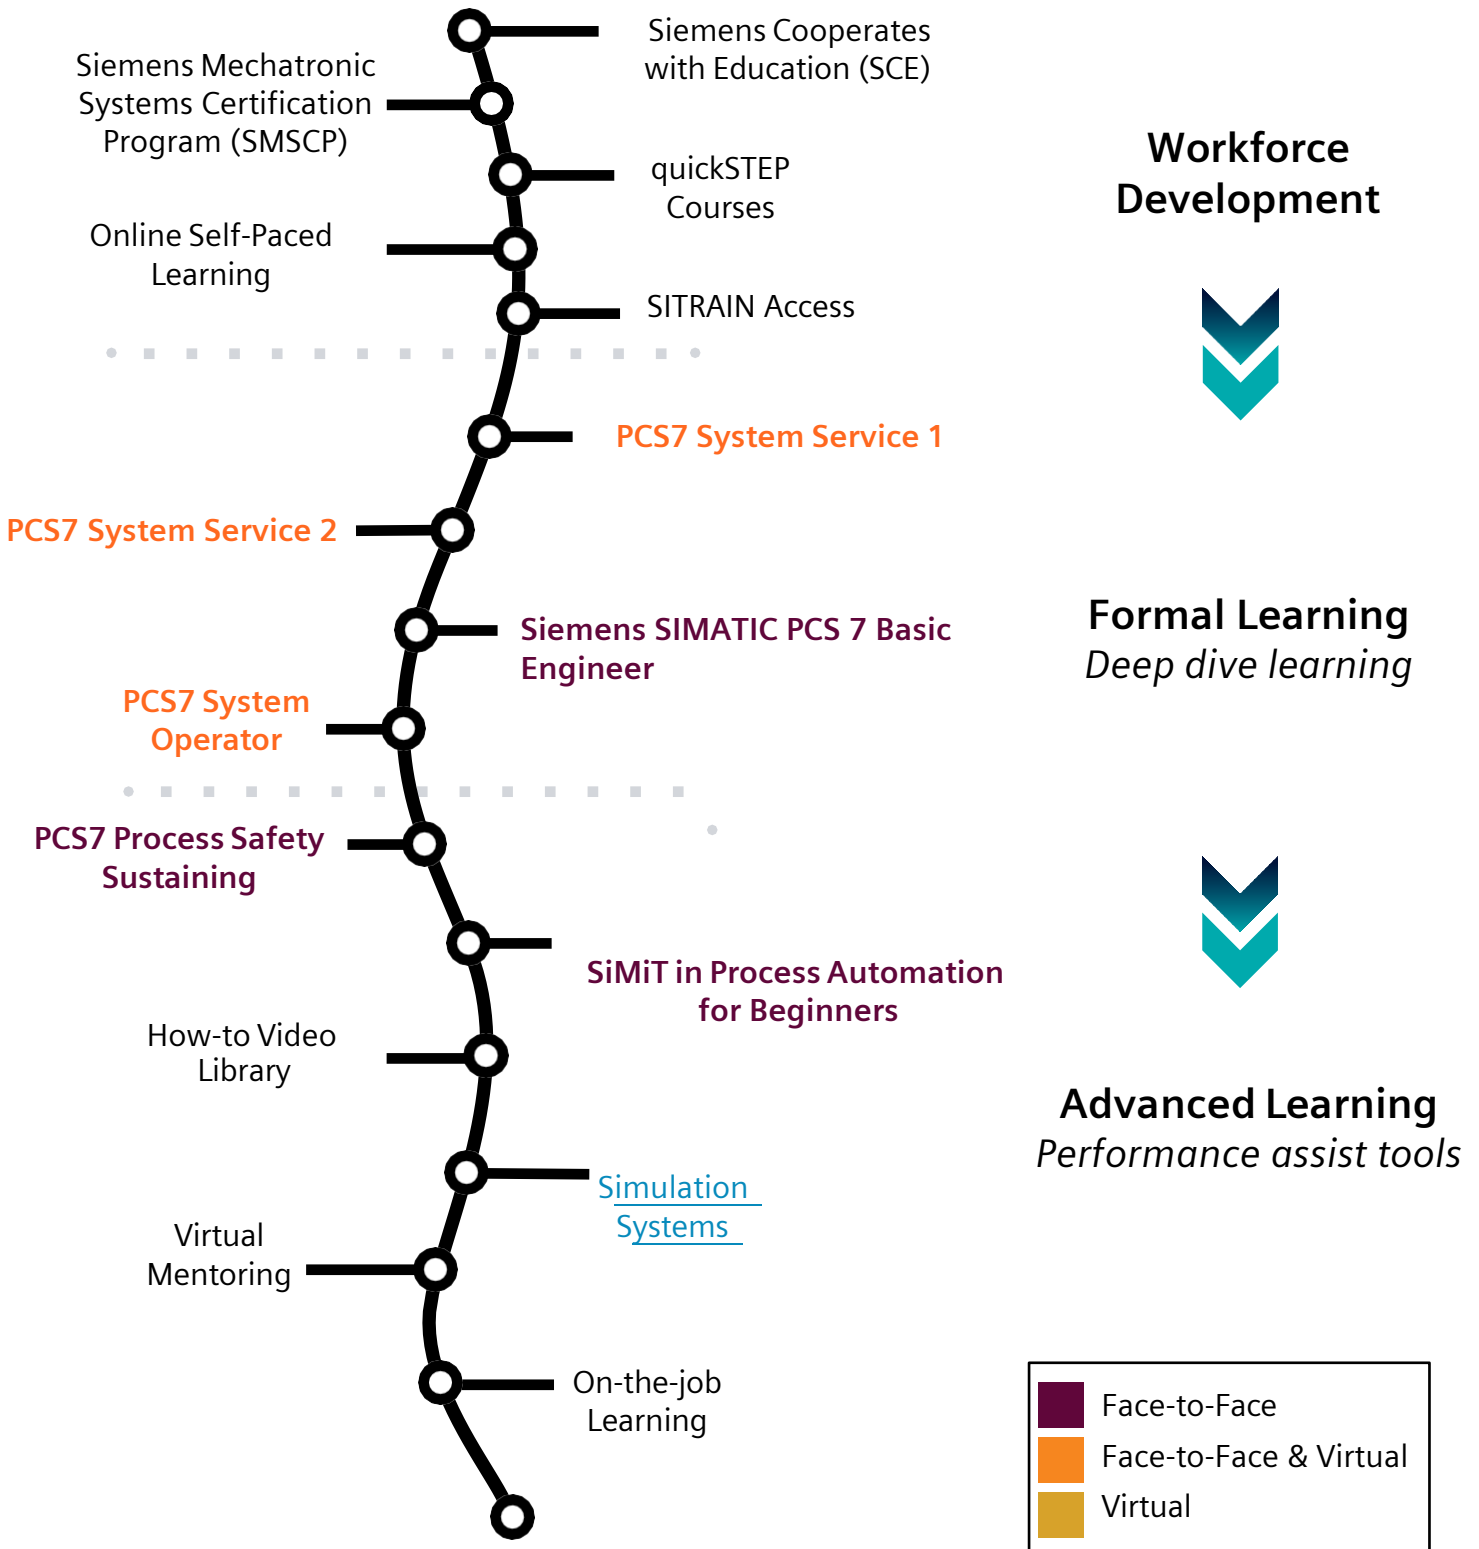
Siemens Cooperates with Education (SCE)

Siemens Mechatronic Systems Certification Program (SMSCP)

quickSTEP Courses

Workforce Development

Online Self-Paced Learning

SITRAIN Access

PCS7 System Service 1

PCS7 System Service 2

Siemens SIMATIC PCS 7 Basic Engineer

Formal Learning
*Deep dive learning*

PCS7 System Operator

PCS7 Process Safety Sustaining

SiMiT in Process Automation for Beginners

How-to Video Library

Advanced Learning
*Performance assist tools*

Simulation Systems

Virtual Mentoring

On-the-job Learning

Face-to-Face
Face-to-Face & Virtual
Virtual